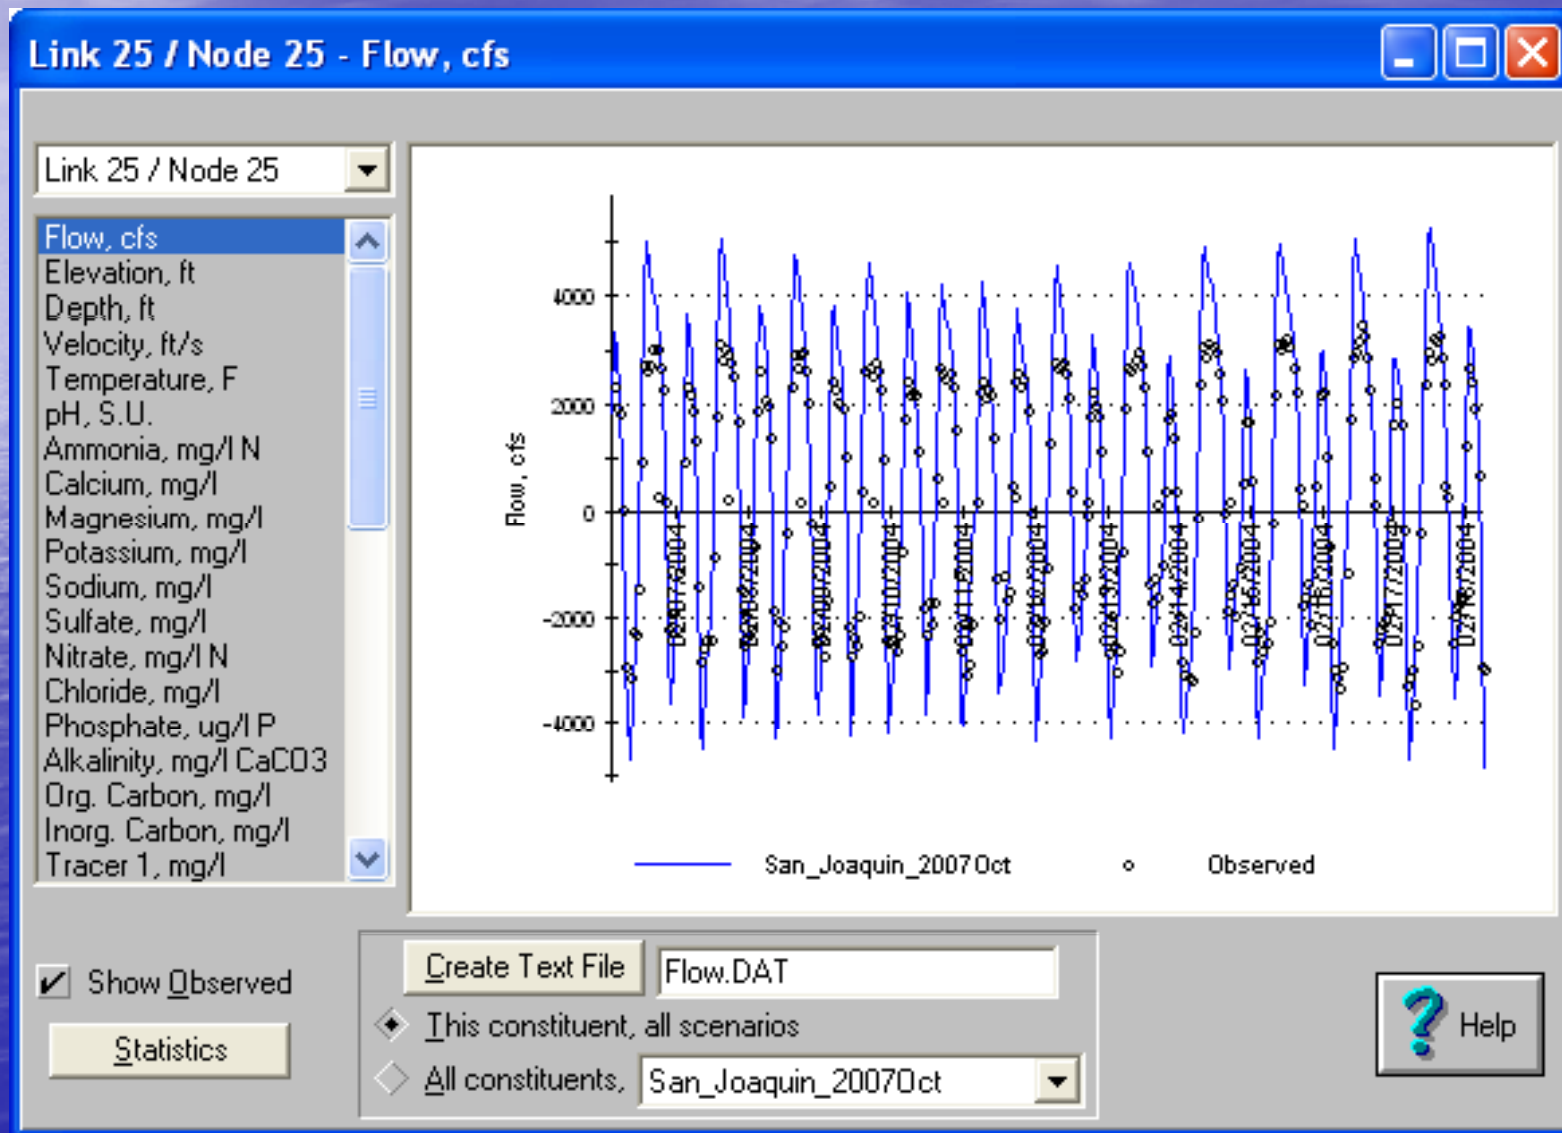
Link 25 / Node 25 - Flow, cfs

Link 25 / Node 25

Flow, cfs
Elevation, ft
Depth, ft
Velocity, ft/s
Temperature, F
pH, S.U.
Ammonia, mg/l N
Calcium, mg/l
Magnesium, mg/l
Potassium, mg/l
Sodium, mg/l
Sulfate, mg/l
Nitrate, mg/l N
Chloride, mg/l
Phosphate, ug/l P
Alkalinity, mg/l CaCO3
Org. Carbon, mg/l
Inorg. Carbon, mg/l
Tracer 1, mg/l

Flow, cfs

4000
2000
0
-2000
-4000

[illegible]/2004
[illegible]/2004
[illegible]/2004
02/10/2004
02/11/2004
02/12/2004
02/13/2004
02/14/2004
02/15/2004
02/16/2004
02/17/2004
02/18/2004

San_Joaquin_2007Oct
Observed

Show Observed

Statistics

Create Text File
Flow.DAT
This constituent, all scenarios
All constituents,
San_Joaquin_2007Oct

Help